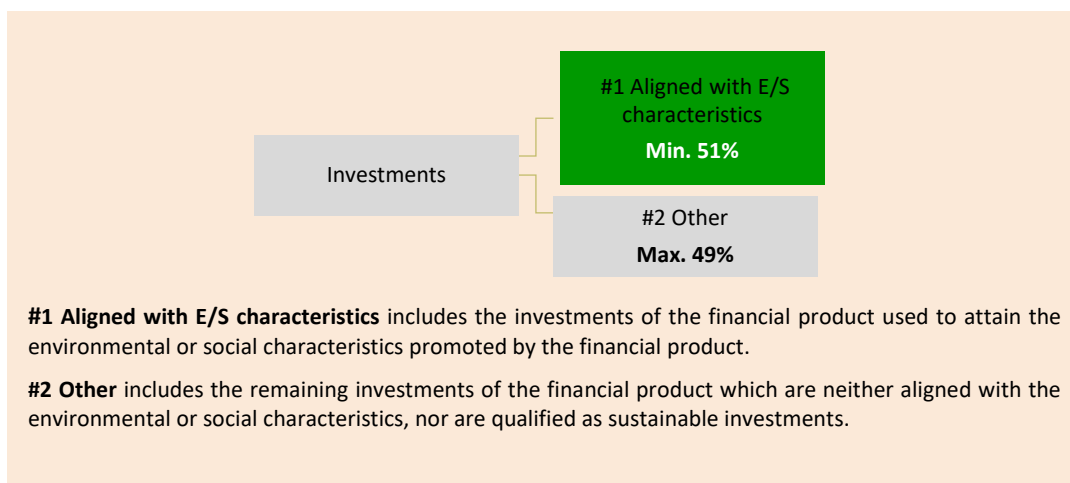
Investments

#1 Aligned with E/S characteristics
Min. 51%

#2 Other
Max. 49%

**#1 Aligned with E/S characteristics** includes the investments of the financial product used to attain the environmental or social characteristics promoted by the financial product.

**#2 Other** includes the remaining investments of the financial product which are neither aligned with the environmental or social characteristics, nor are qualified as sustainable investments.